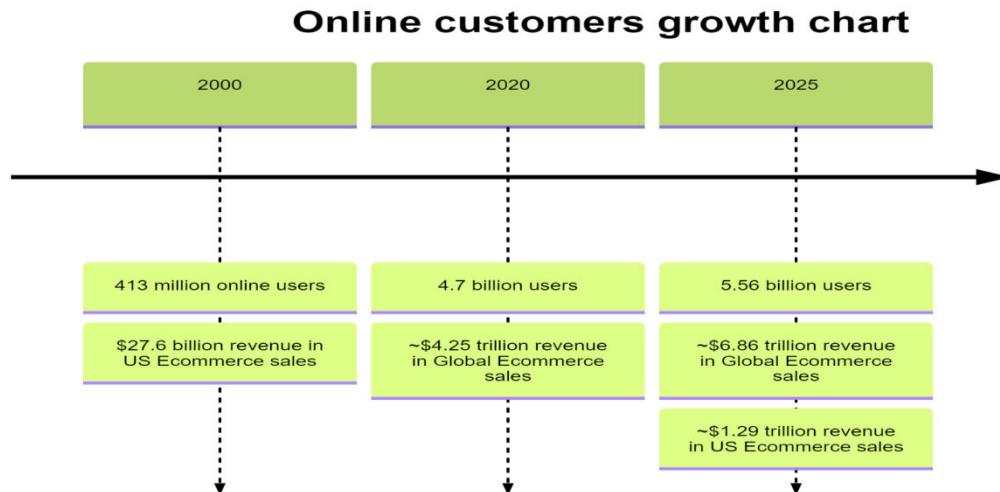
Online customers growth chart

2000

2020

2025

413 million online users

$27.6 billion revenue in US Ecommerce sales

4.7 billion users

~$4.25 trillion revenue in Global Ecommerce sales

5.56 billion users

~$6.86 trillion revenue in Global Ecommerce sales

~$1.29 trillion revenue in US Ecommerce sales